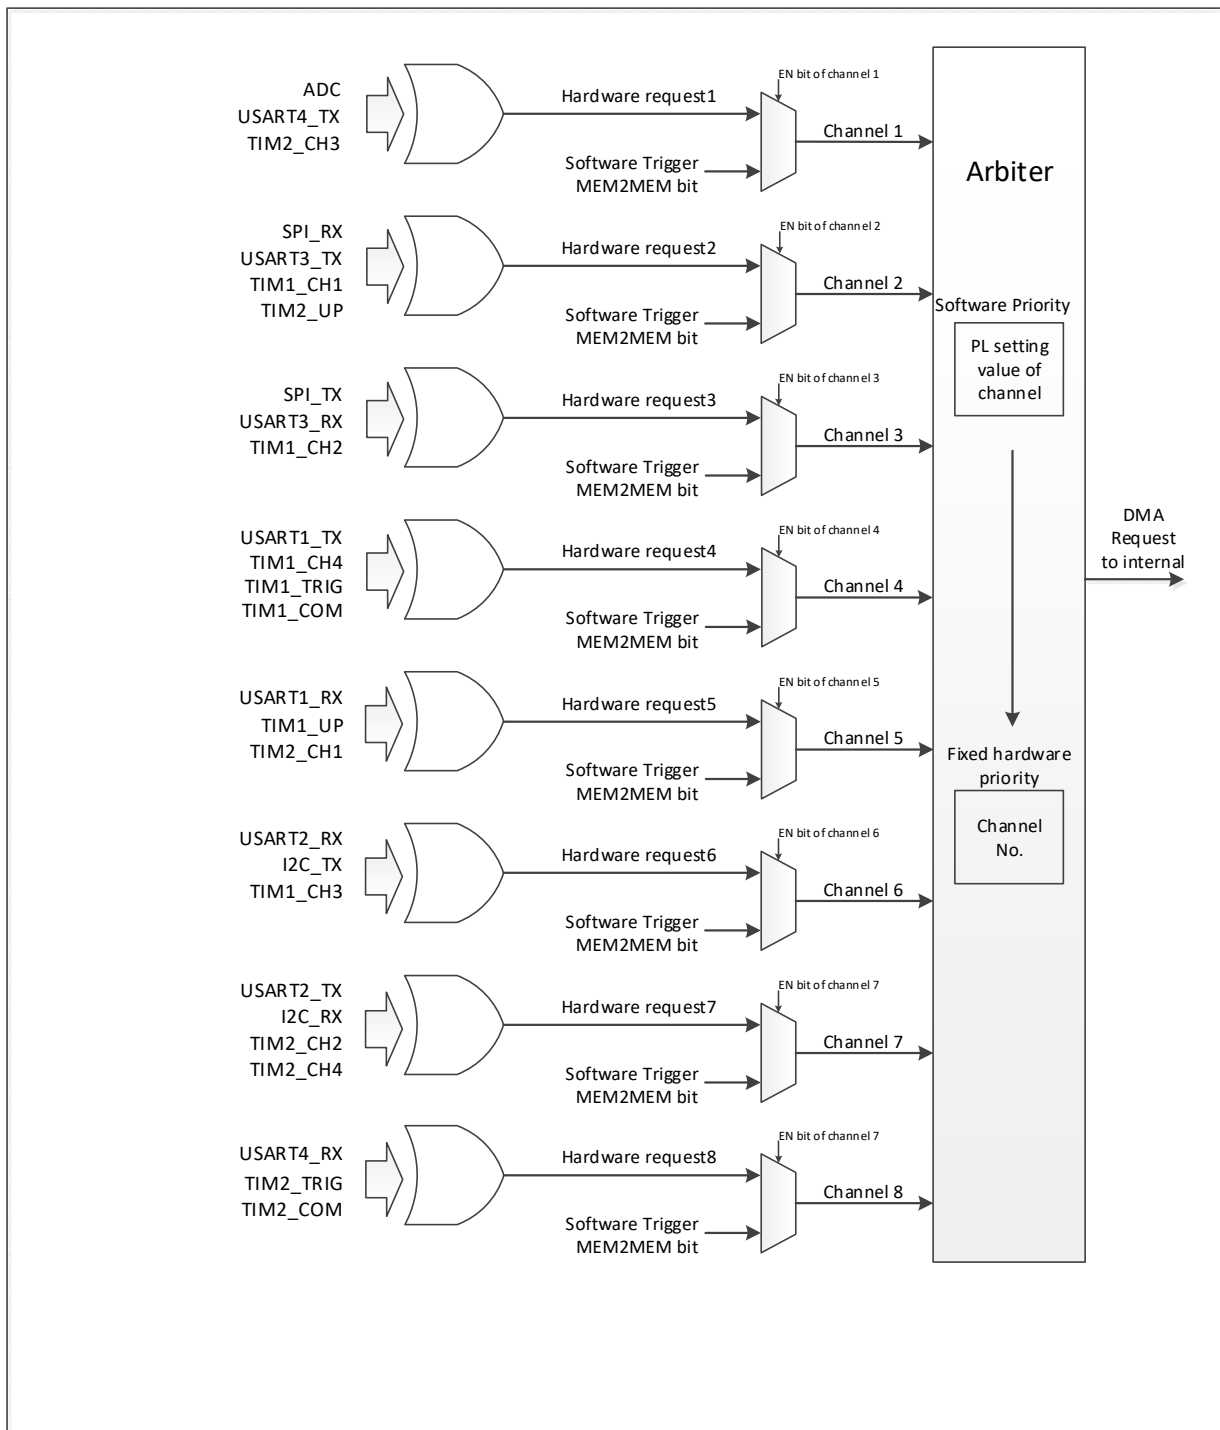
ADC
USART4_TX
TIM2_CH3

Hardware request1
EN bit of channel 1
Software Trigger
MEM2MEM bit
Channel 1

Arbiter

SPI_RX
USART3_TX
TIM1_CH1
TIM2_UP

Hardware request2
EN bit of channel 2
Software Trigger
MEM2MEM bit
Channel 2

Software Priority
PL setting value of channel

SPI_TX
USART3_RX
TIM1_CH2

Hardware request3
EN bit of channel 3
Software Trigger
MEM2MEM bit
Channel 3

USART1_TX
TIM1_CH4
TIM1_TRIG
TIM1_COM

Hardware request4
EN bit of channel 4
Software Trigger
MEM2MEM bit
Channel 4

DMA Request to internal

USART1_RX
TIM1_UP
TIM2_CH1

Hardware request5
EN bit of channel 5
Software Trigger
MEM2MEM bit
Channel 5

Fixed hardware priority
Channel No.

USART2_RX
I2C_TX
TIM1_CH3

Hardware request6
EN bit of channel 6
Software Trigger
MEM2MEM bit
Channel 6

USART2_TX
I2C_RX
TIM2_CH2
TIM2_CH4

Hardware request7
EN bit of channel 7
Software Trigger
MEM2MEM bit
Channel 7

USART4_RX
TIM2_TRIG
TIM2_COM

Hardware request8
EN bit of channel 7
Software Trigger
MEM2MEM bit
Channel 8